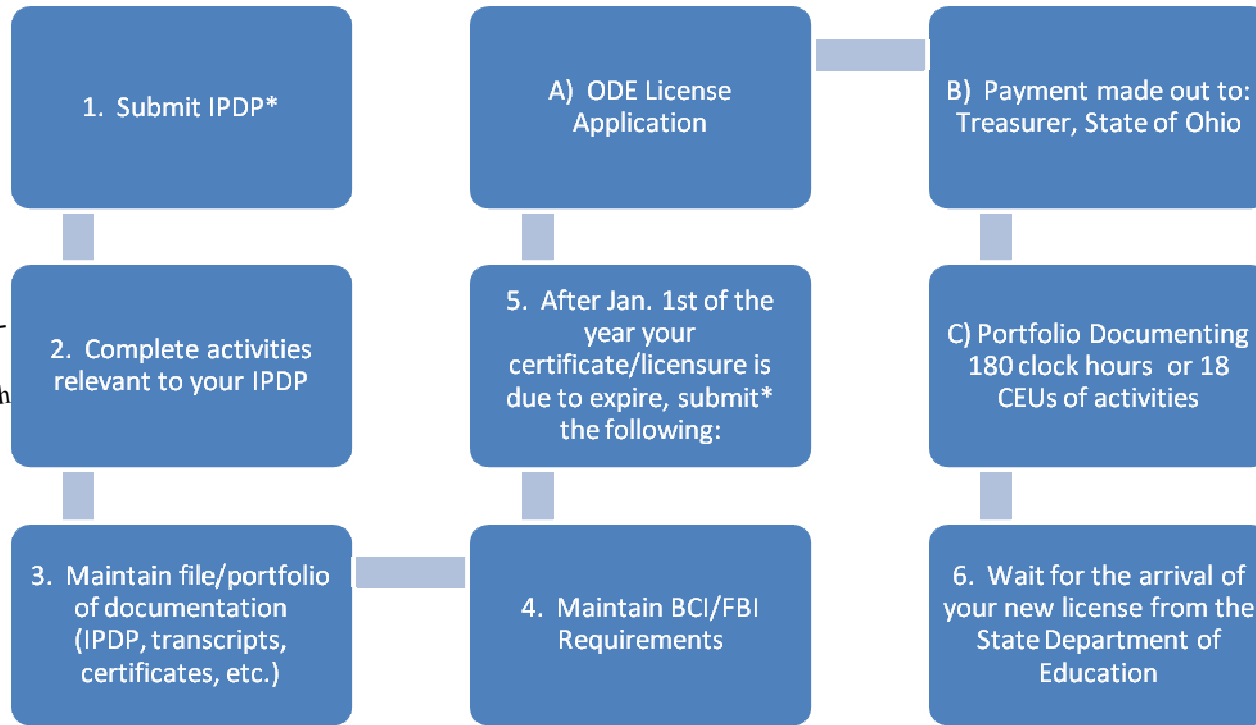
1. Submit IPDP*

2. Complete activities relevant to your IPDP

3. Maintain file/portfolio of documentation (IPDP, transcripts, certificates, etc.)

4. Maintain BCI/FBI Requirements

5. After Jan. 1st of the year your certificate/licensure is due to expire, submit* the following:

A) ODE License Application

B) Payment made out to: Treasurer, State of Ohio

C) Portfolio Documenting 180 clock hours or 18 CEUs of activities

6. Wait for the arrival of your new license from the State Department of Education

h